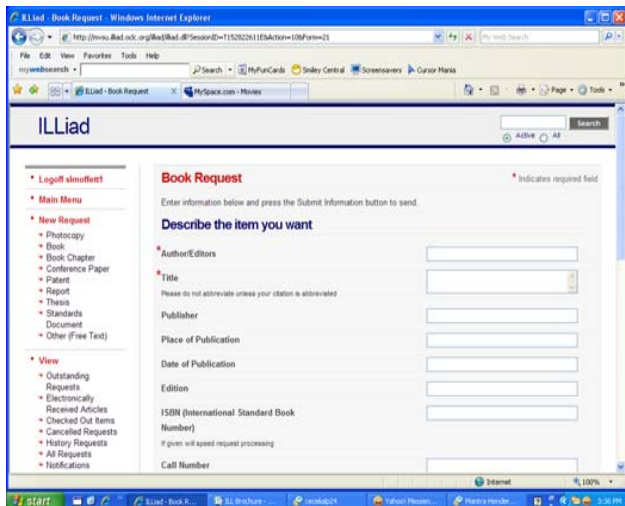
ILLiad - Book Request - Windows Internet Explorer

http://mvsu.illiad.oclc.org/illiad/illiad.dll?SessionID=T152822611E&Action=10&Form=21

My Web Search

File Edit View Favorites Tools Help

mywebsearch

Search MyFunCards Smiley Central Screensavers Cursor Mania

ILLiad - Book Request

MySpace.com - Movies

Page Tools

ILLiad

Search

Active All

Logoff slmoffett1

Main Menu

New Request
Photocopy
Book
Book Chapter
Conference Paper
Patent
Report
Thesis
Standards Document
Other (Free Text)

View
Outstanding Requests
Electronically Received Articles
Checked Out Items
Cancelled Requests
History Requests
All Requests
Notifications

Book Request

* Indicates required field

Enter information below and press the Submit Information button to send.

Describe the item you want

*Author/Editors

*Title

Please do not abbreviate unless your citation is abbreviated

Publisher

Place of Publication

Date of Publication

Edition

ISBN (International Standard Book Number)

If given will speed request processing

Call Number

Internet

100%

start

ILLiad - Book R...

ILL Brochure - ...

cecelia24

Yahoo! Messen...

Mantra Hender...

3:36 PM